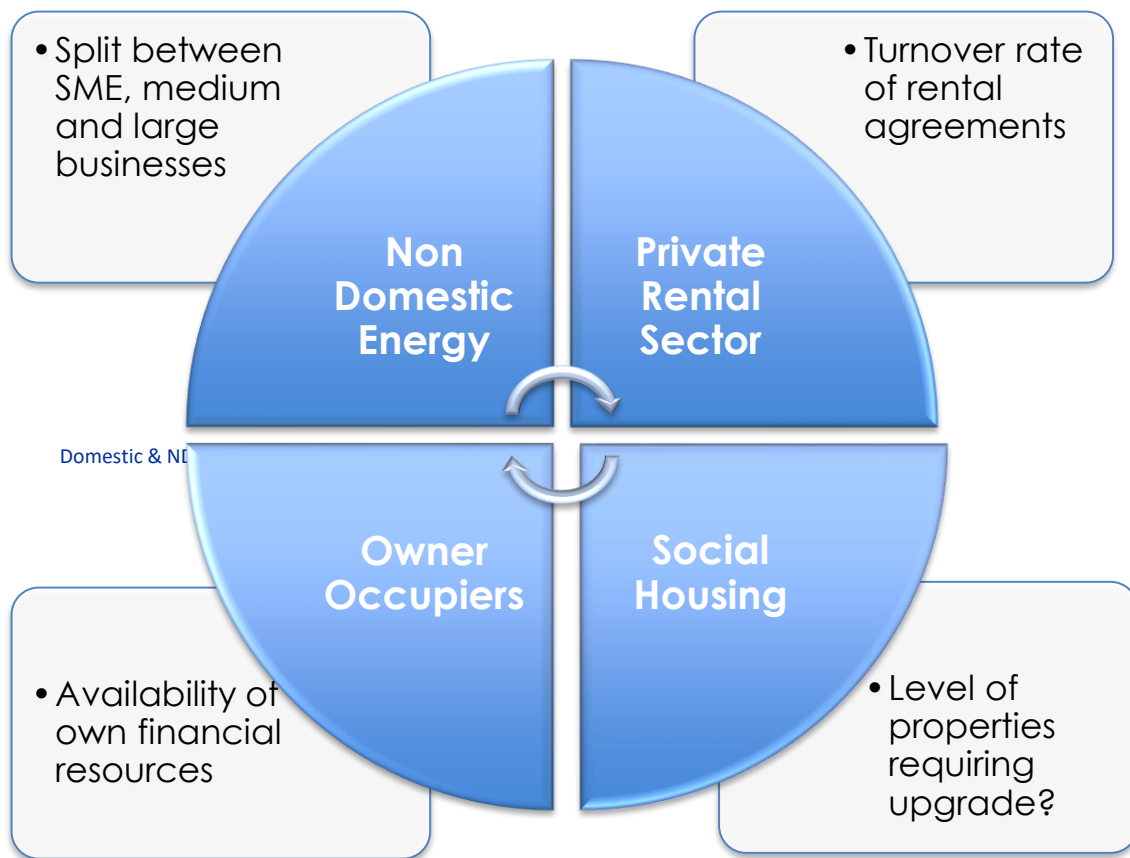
• Split between SME, medium and large businesses

• Turnover rate of rental agreements

Non Domestic Energy

Private Rental Sector

Domestic & ND

Owner Occupiers

Social Housing

• Availability of own financial resources

• Level of properties requiring upgrade?